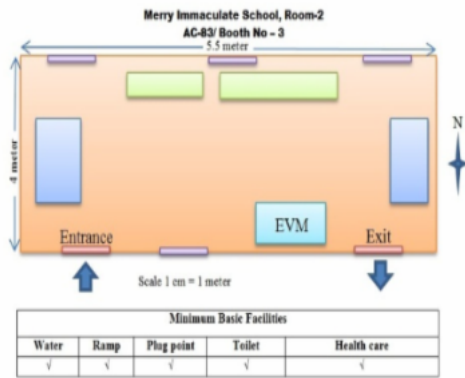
Merry Immaculate School, Room-2
AC-83/ Booth No - 3

5.5 meter

4 meter

N

EVM

Entrance

Exit

Scale 1 cm = 1 meter

| Minimum Basic Facilities | | | | |
|---|---|---|---|---|
| Water | Ramp | Plug point | Toilet | Health care |
| √ | √ | √ | √ | √ |